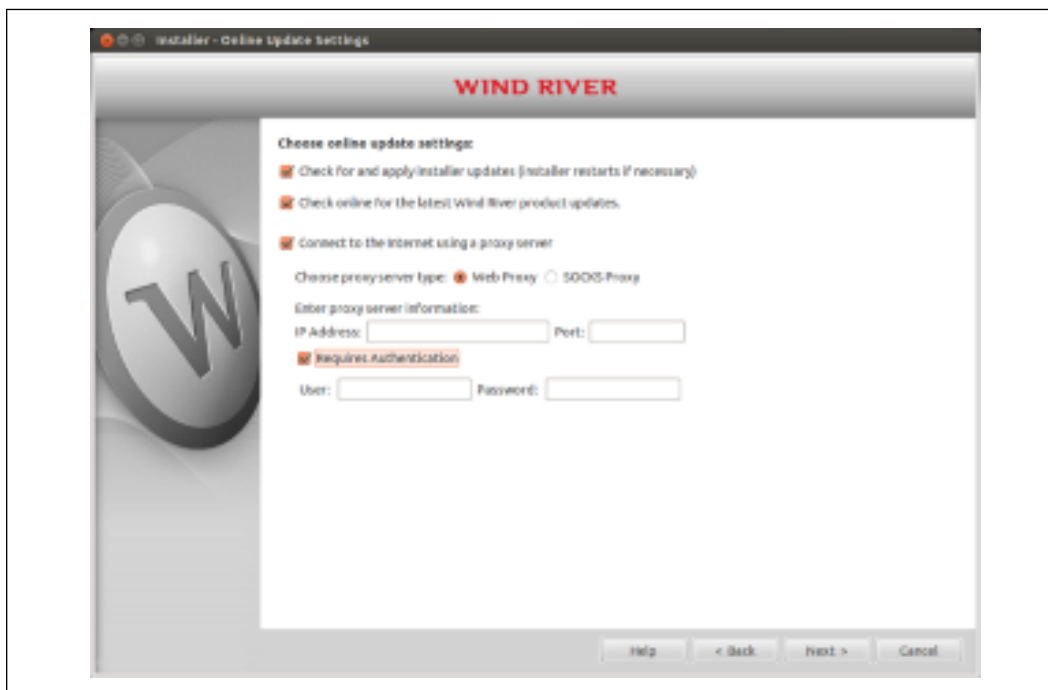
Installer - Online Update Settings

WIND RIVER

Choose online update settings:

Check for and apply installer updates (installer restarts if necessary)

Check online for the latest Wind River product updates.

Connect to the internet using a proxy server

Choose proxy server type: Web Proxy SOCKS Proxy

Enter proxy server information:

IP Address: Port:

Requires Authentication

User: Password:

Help < Back Next > Cancel